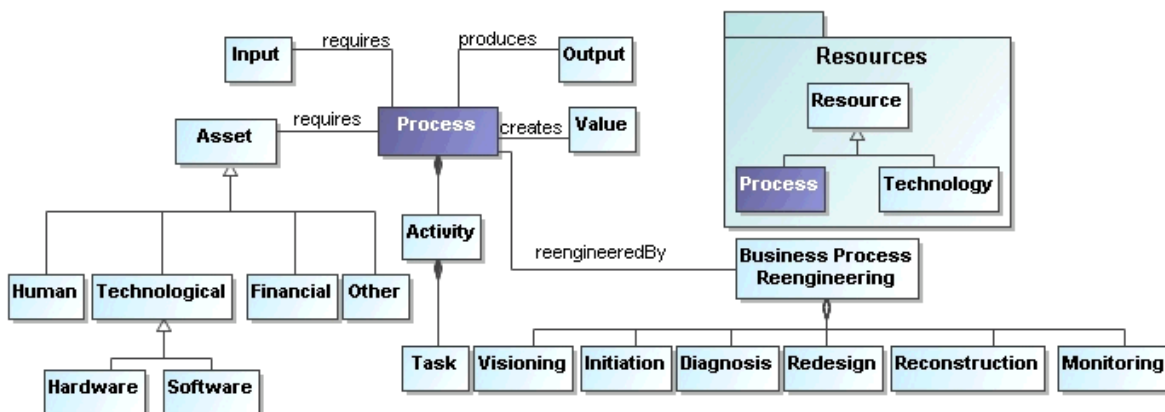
Input
requires
produces
Output
Resources
Resource
Asset
requires
Process
creates
Value
Process
Technology
Activity
reengineeredBy
Business Process Reengineering
Human
Technological
Financial
Other
Hardware
Software
Task
Visioning
Initiation
Diagnosis
Redesign
Reconstruction
Monitoring